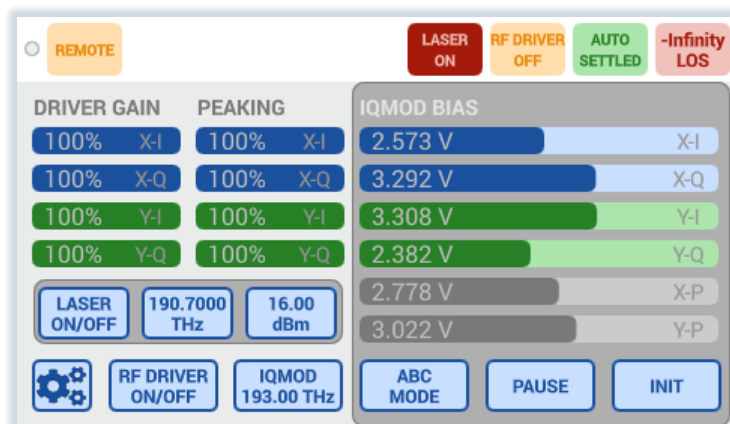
REMOTE

LASER ON

RF DRIVER OFF

AUTO SETTLED

-Infinity LOS

DRIVER GAIN

100% X-I

100% X-Q

100% Y-I

100% Y-Q

PEAKING

100% X-I

100% X-Q

100% Y-I

100% Y-Q

IQMOD BIAS

2.573 V X-I

3.292 V X-Q

3.308 V Y-I

2.382 V Y-Q

2.778 V X-P

3.022 V Y-P

LASER ON/OFF

190.7000 THz

16.00 dBm

RF DRIVER ON/OFF

IQMOD 193.00 THz

ABC MODE

PAUSE

INIT